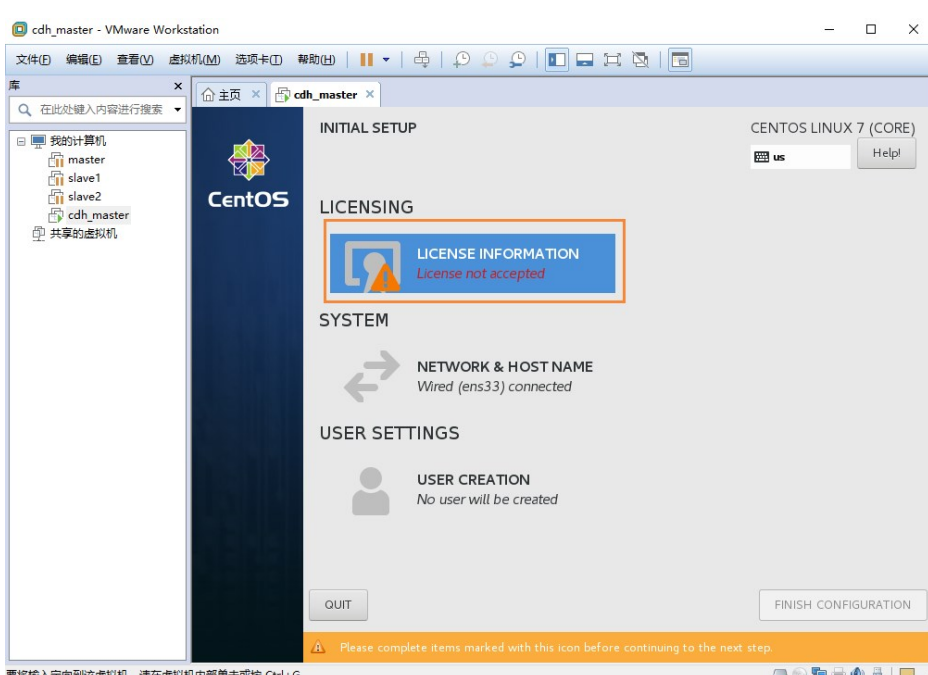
cdh_master - VMware Workstation

文件(F) 编辑(E) 查看(V) 虚拟机(M) 选项卡(T) 帮助(H)

库
在此处键入内容进行搜索
我的计算机
master
slave1
slave2
cdh_master
共享的虚拟机

主页
cdh_master

CentOS

INITIAL SETUP

CENTOS LINUX 7 (CORE)

us

Help!

LICENSING

LICENSE INFORMATION
License not accepted

SYSTEM

NETWORK & HOST NAME
Wired (ens33) connected

USER SETTINGS

USER CREATION
No user will be created

QUIT

FINISH CONFIGURATION

Please complete items marked with this icon before continuing to the next step.

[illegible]